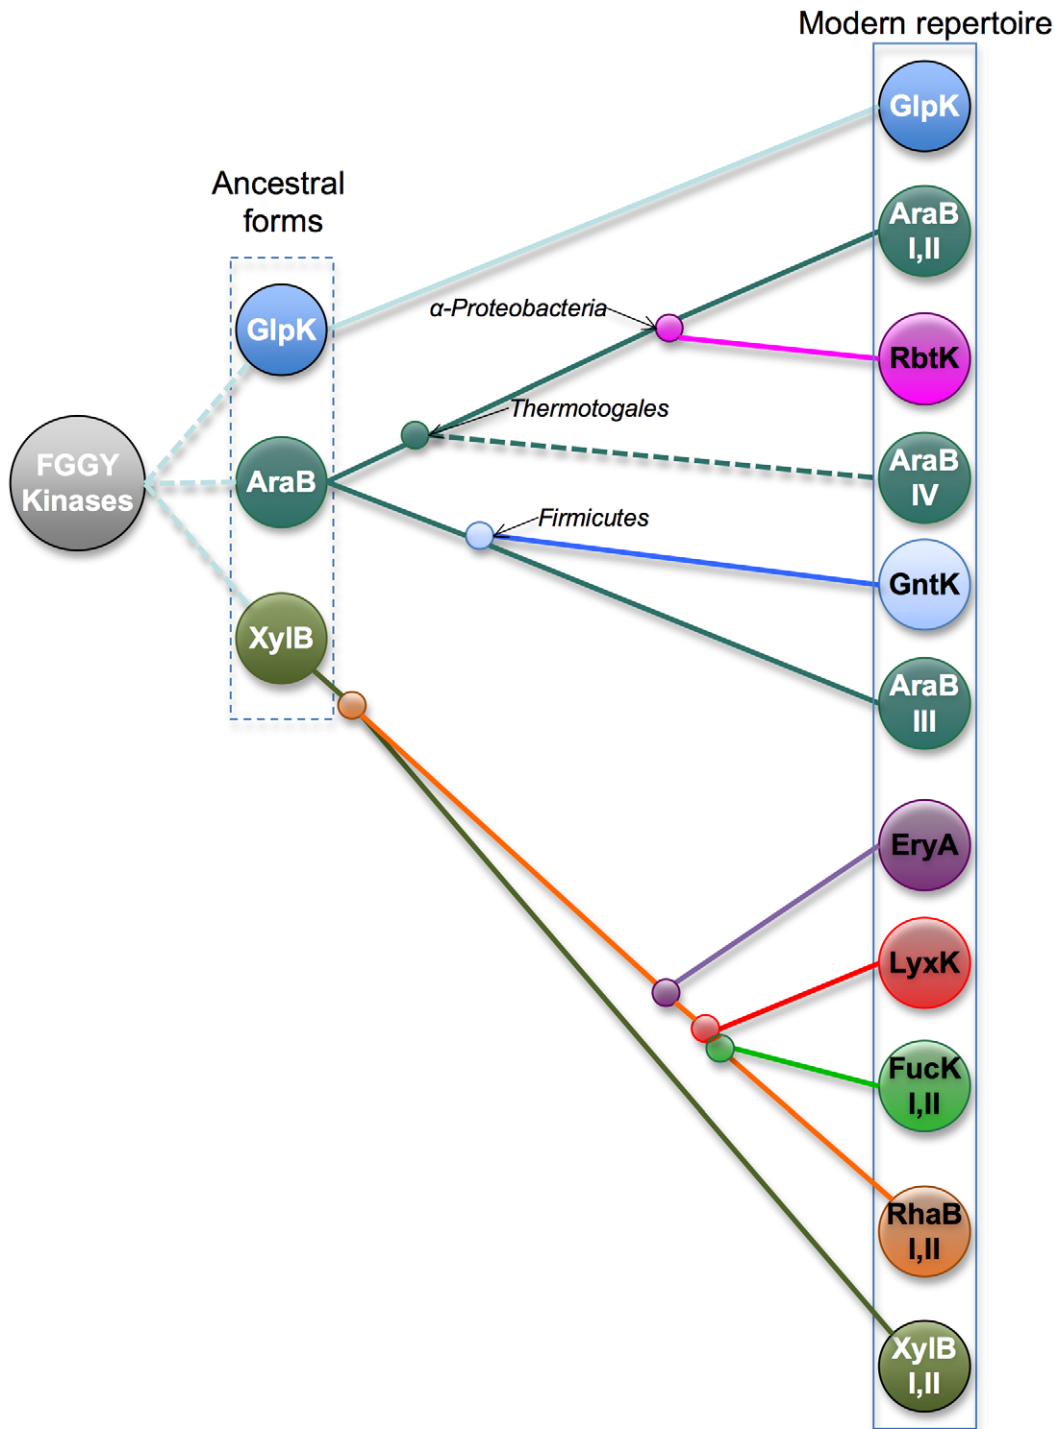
Modern repertoire

Ancestral forms

FGGY Kinases

GlpK

AraB

XylB

α-Proteobacteria

Thermotogales

Firmicutes

GlpK

AraB I,II

RbtK

AraB IV

GntK

AraB III

EryA

LyxK

FucK I,II

RhaB I,II

XylB I,II